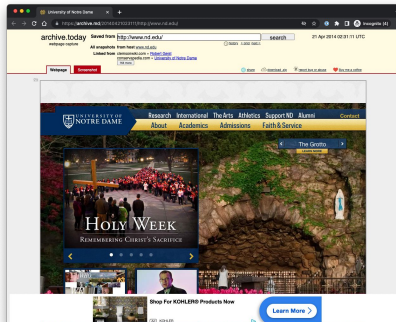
University of Notre Dame

https://archive.md/2014.04.21-023111/http://www.nd.edu/

Incognito (4)

archive.today
webpage capture

Saved from http://www.nd.edu/ search

21 Apr 2014 02:31:11 UTC

All snapshots from host www.nd.edu

Linked from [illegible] » Robert Gerst
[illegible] » University of Notre Dame

Webpage Screenshot

share download .zip report bug or abuse buy me a coffee

UNIVERSITY OF NOTRE DAME

Research International The Arts Athletics Support ND Alumni
About Academics Admissions Faith & Service Contact

The Grotto

HOLY WEEK
REMEMBERING CHRIST'S SACRIFICE

Shop For KOHLER® Products Now

Learn More